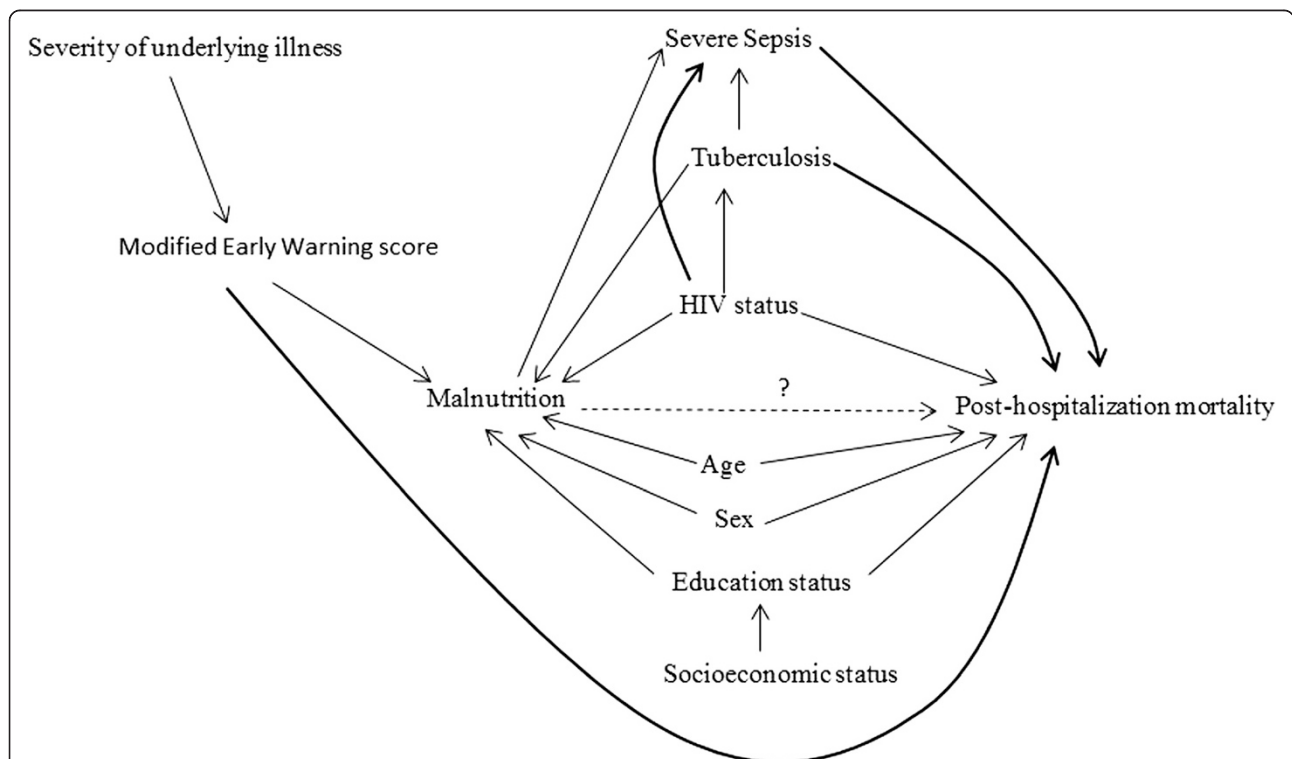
Severity of underlying illness

Severe Sepsis

Tuberculosis

Modified Early Warning score

HIV status

Malnutrition

?

Post-hospitalization mortality

Age

Sex

Education status

Socioeconomic status